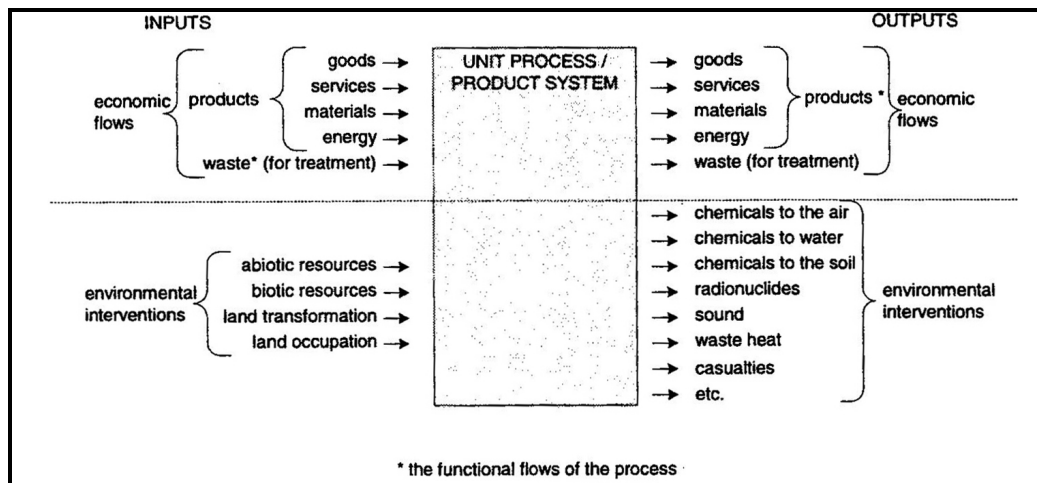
INPUTS

OUTPUTS

economic flows

products

goods →

services →

materials →

energy →

waste* (for treatment) →

UNIT PROCESS / PRODUCT SYSTEM

→ goods

→ services

→ materials

→ energy

→ waste (for treatment)

products *

economic flows

environmental interventions

abiotic resources →

biotic resources →

land transformation →

land occupation →

→ chemicals to the air

→ chemicals to water

→ chemicals to the soil

→ radionuclides

→ sound

→ waste heat

→ casualties

→ etc.

environmental interventions

* the functional flows of the process